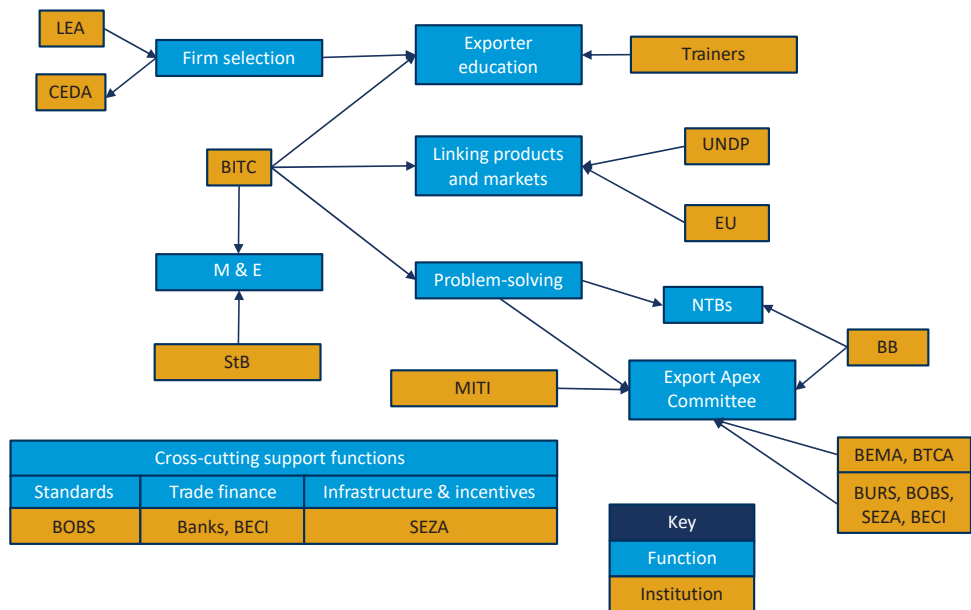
LEA

CEDA

Firm selection

Exporter education

Trainers

BITC

Linking products and markets

UNDP

EU

M & E

StB

Problem-solving

NTBs

BB

MITI

Export Apex Committee

BEMA, BTCA

BURS, BOBS, SEZA, BECI

| Cross-cutting support functions | | |
|---|---|---|
| Standards | Trade finance | Infrastructure & incentives |
| BOBS | Banks, BECI | SEZA |

| Key |
|---|
| Function |
| Institution |